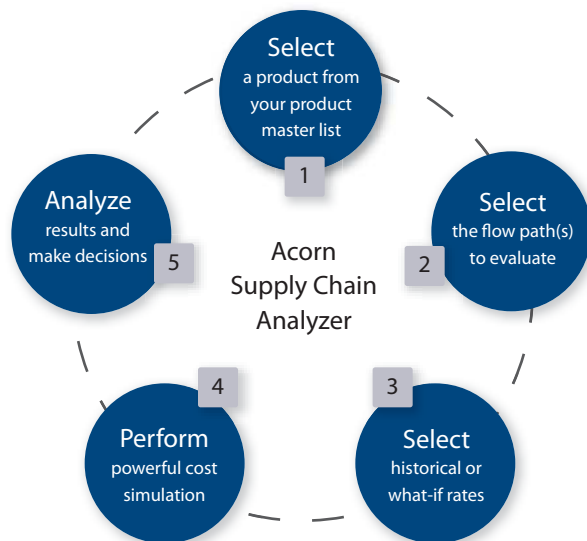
Select
a product from your product master list
1

Select
the flow path(s) to evaluate
2

Select
historical or what-if rates
3

Perform
powerful cost simulation
4

Analyze
results and make decisions
5

Acorn Supply Chain Analyzer